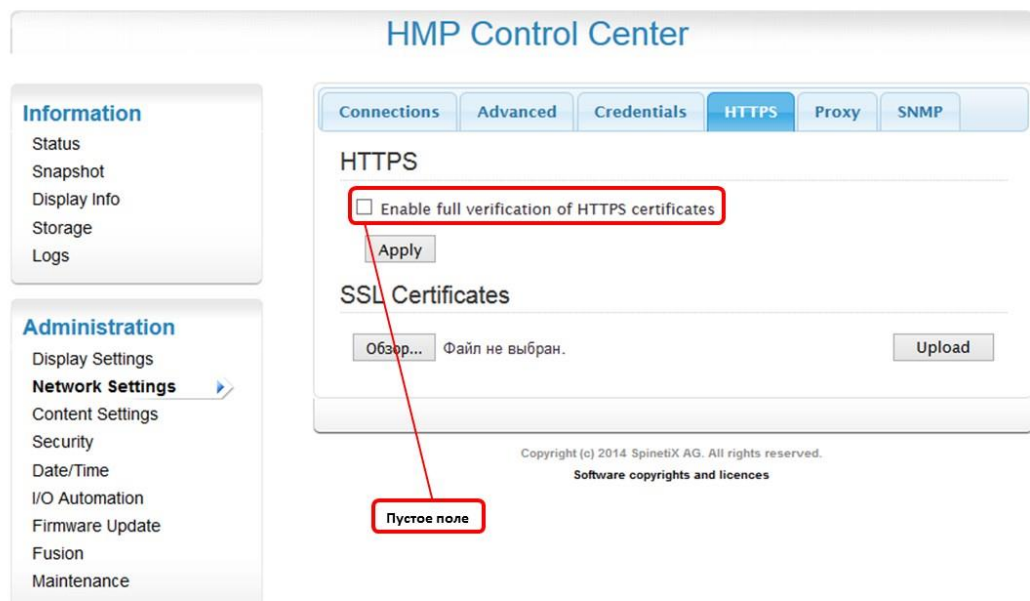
HMP Control Center

Information
Status
Snapshot
Display Info
Storage
Logs

Administration
Display Settings
Network Settings
Content Settings
Security
Date/Time
I/O Automation
Firmware Update
Fusion
Maintenance

Connections | Advanced | Credentials | HTTPS | Proxy | SNMP

HTTPS

Enable full verification of HTTPS certificates

Apply

SSL Certificates

Обзор... Файл не выбран.

Upload

Copyright (c) 2014 SpinetiX AG. All rights reserved.
Software copyrights and licences

Пустое поле